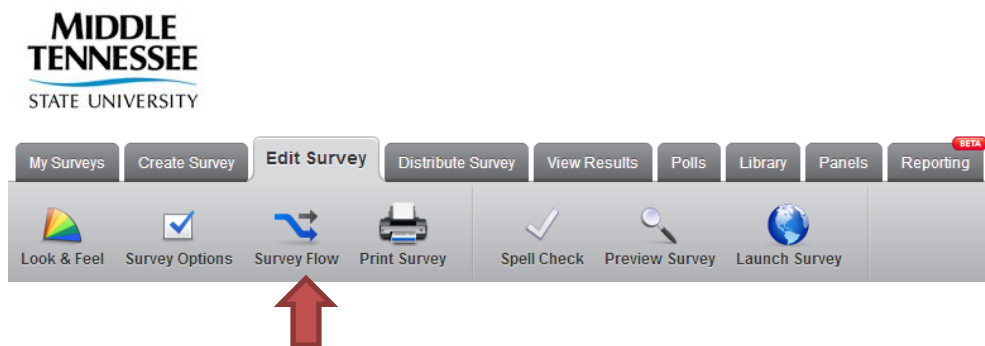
MIDDLE TENNESSEE
STATE UNIVERSITY

My Surveys
Create Survey
Edit Survey
Distribute Survey
View Results
Polls
Library
Panels
BETA
Reporting

Look & Feel
Survey Options
Survey Flow
Print Survey
Spell Check
Preview Survey
Launch Survey